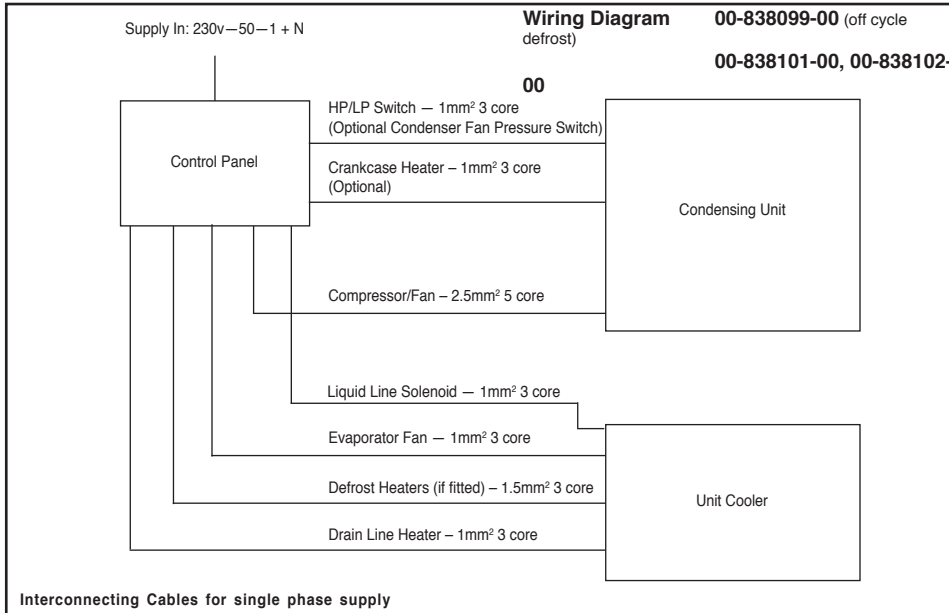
Supply In: 230v—50—1 + N

**Wiring Diagram** **00-838099-00** (off cycle defrost)

**00-838101-00, 00-838102-00**

Control Panel

HP/LP Switch — 1mm$^2$ 3 core
(Optional Condenser Fan Pressure Switch)

Crankcase Heater – 1mm$^2$ 3 core
(Optional)

Condensing Unit

Compressor/Fan – 2.5mm$^2$ 5 core

Liquid Line Solenoid — 1mm$^2$ 3 core

Evaporator Fan — 1mm$^2$ 3 core

Defrost Heaters (if fitted) – 1.5mm$^2$ 3 core

Unit Cooler

Drain Line Heater – 1mm$^2$ 3 core

Interconnecting Cables for single phase supply